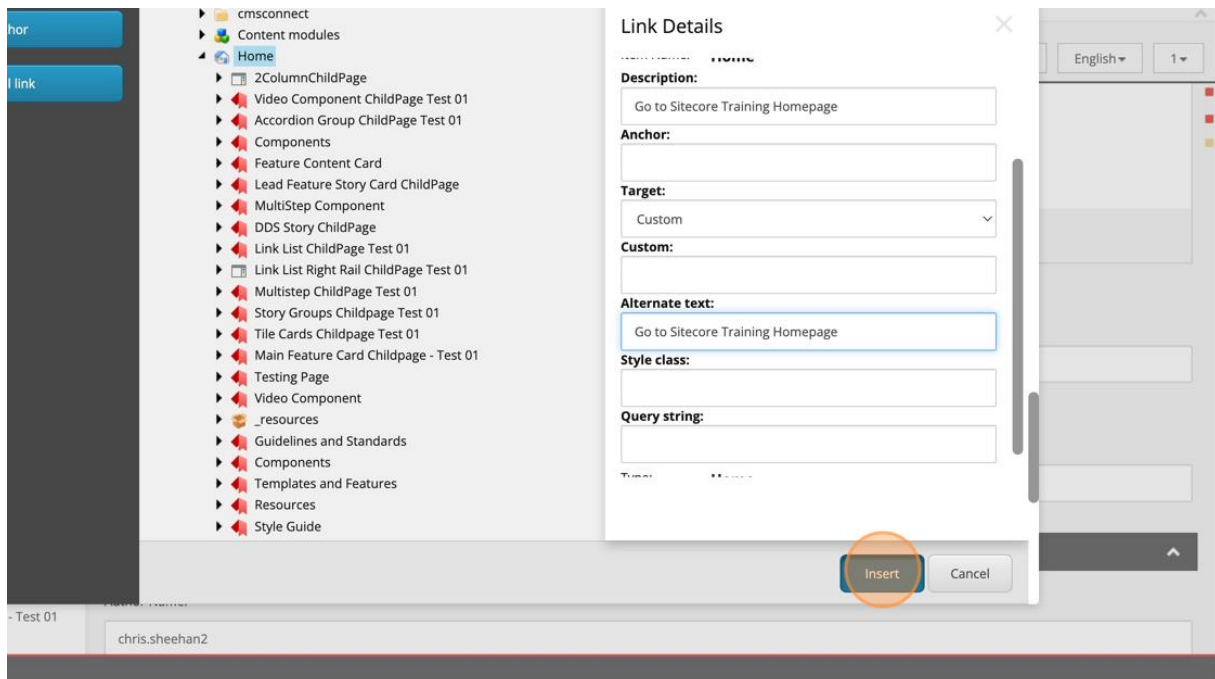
hor
l link
cmsconnect
Content modules
Home
2ColumnChildPage
Video Component ChildPage Test 01
Accordion Group ChildPage Test 01
Components
Feature Content Card
Lead Feature Story Card ChildPage
MultiStep Component
DDS Story ChildPage
Link List ChildPage Test 01
Link List Right Rail ChildPage Test 01
Multistep ChildPage Test 01
Story Groups Childpage Test 01
Tile Cards Childpage Test 01
Main Feature Card Childpage - Test 01
Testing Page
Video Component
_resources
Guidelines and Standards
Components
Templates and Features
Resources
Style Guide

Link Details
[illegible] Home
Description:
Go to Sitecore Training Homepage
Anchor:
Target:
Custom
Custom:
Alternate text:
Go to Sitecore Training Homepage
Style class:
Query string:
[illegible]

Insert
Cancel

English
1

- Test 01
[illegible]
chris.sheehan2